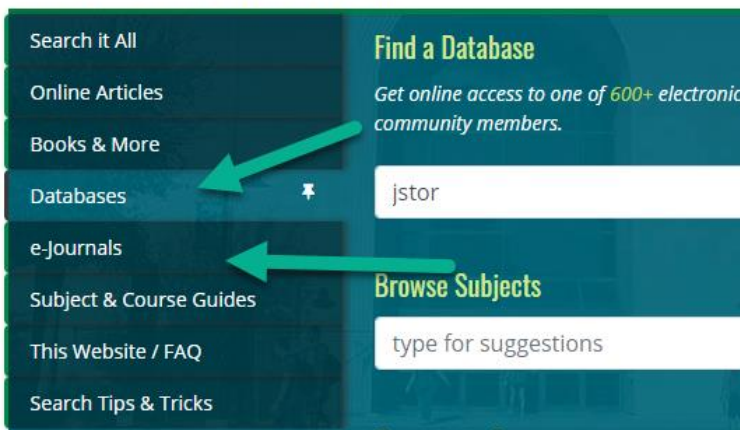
Search it All
Online Articles
Books & More
Databases
e-Journals
Subject & Course Guides
This Website / FAQ
Search Tips & Tricks

Find a Database

Get online access to one of 600+ electronic community members.

jstor

Browse Subjects

type for suggestions